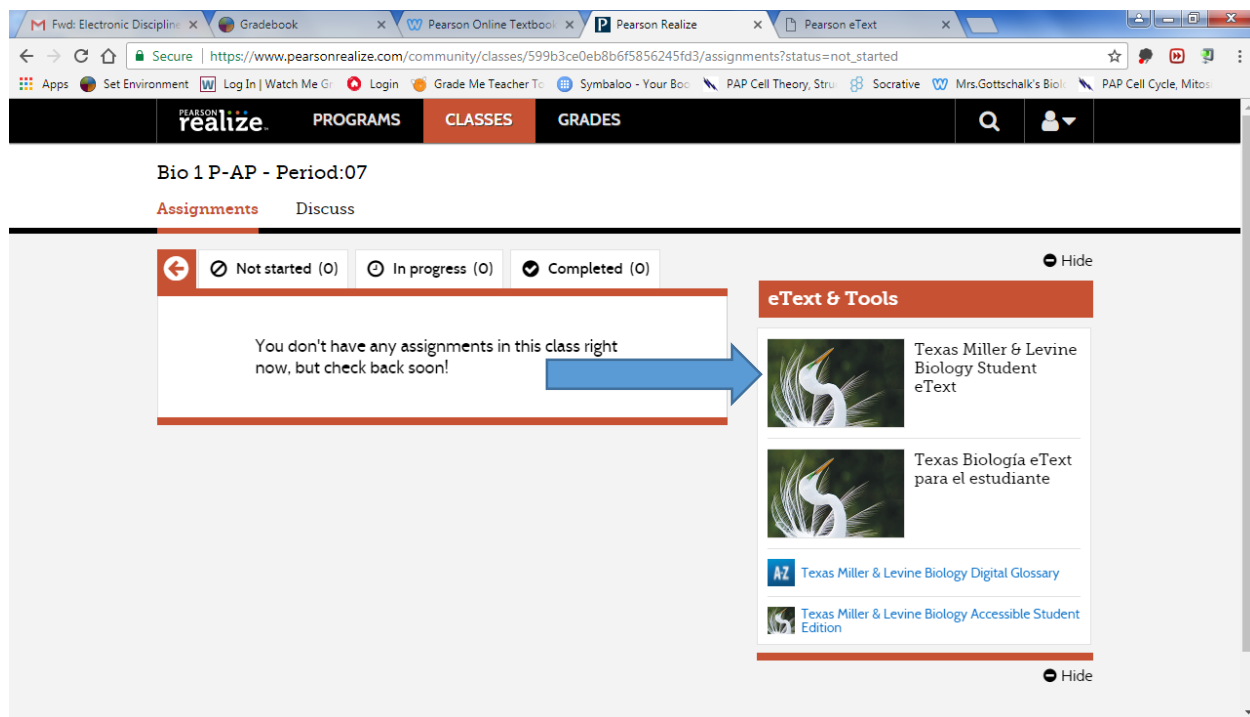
Fwd: Electronic Discipline ×
Gradebook ×
Pearson Online Textbook ×
Pearson Realize ×
Pearson eText ×

Secure | https://www.pearsonrealize.com/community/classes/599b3ce0eb8b6f5856245fd3/assignments?status=not_started

Apps | Set Environment | Log In | Watch Me Gr | Login | Grade Me Teacher To | Symbaloo - Your Boo | PAP Cell Theory, Stru | Socrative | Mrs.Gottschalk's Biol | PAP Cell Cycle, Mitos

PEARSON realize. PROGRAMS CLASSES GRADES

Bio 1 P-AP - Period:07

Assignments Discuss

Not started (0) In progress (0) Completed (0)

Hide

You don't have any assignments in this class right now, but check back soon!

eText & Tools

Texas Miller & Levine Biology Student eText

Texas Biología eText para el estudiante

Texas Miller & Levine Biology Digital Glossary

Texas Miller & Levine Biology Accessible Student Edition

Hide